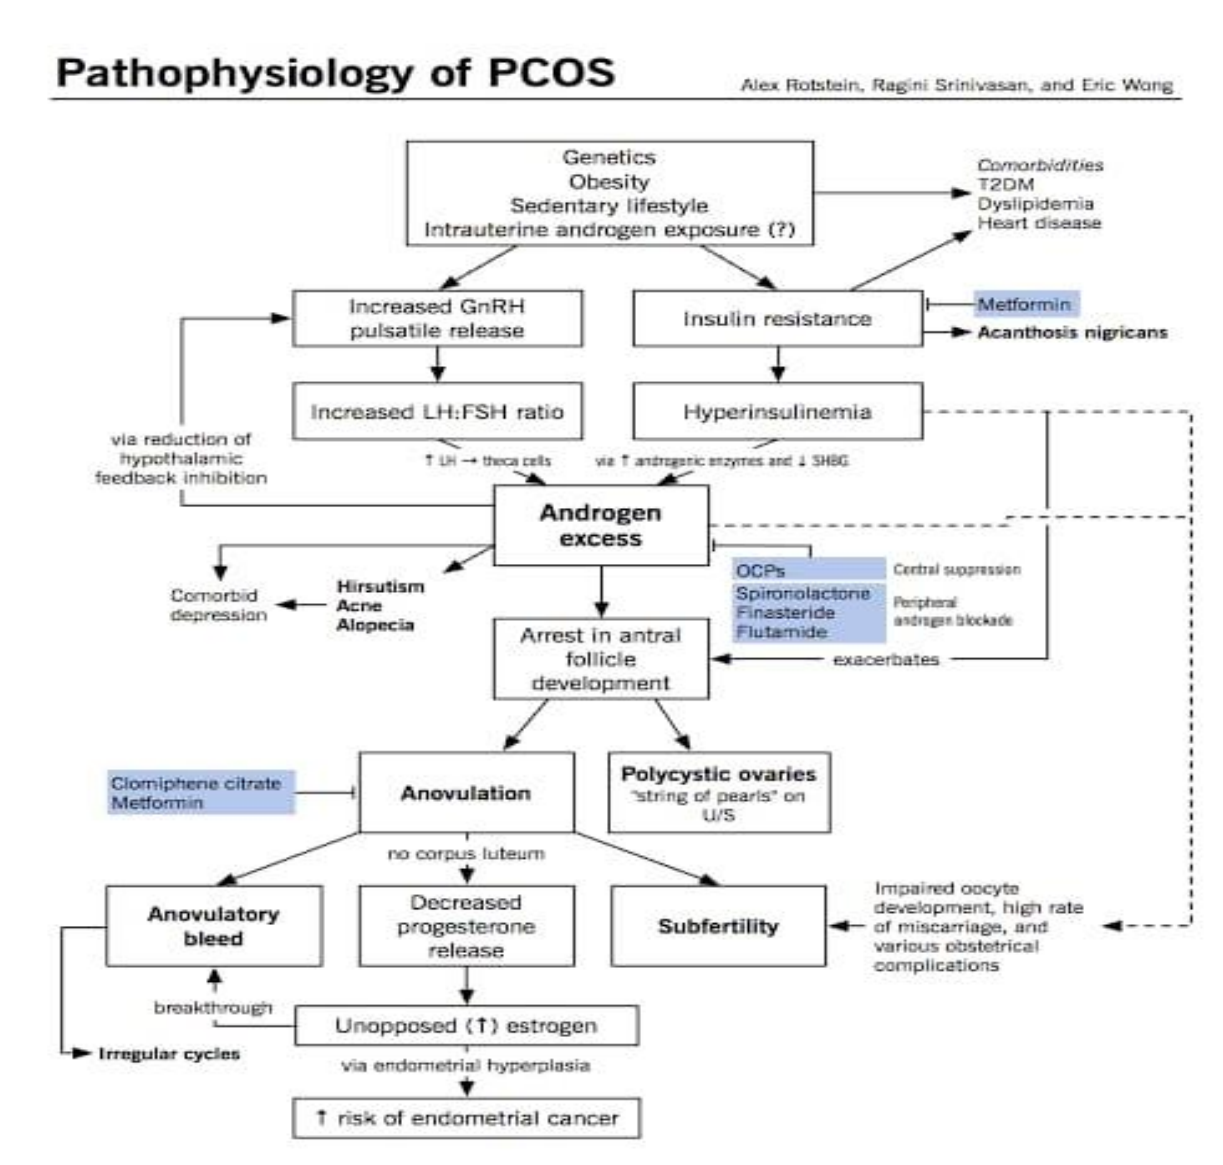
Pathophysiology of PCOS

Alex Rotstein, Ragini Srinivasan, and Eric Wong

Genetics
Obesity
Sedentary lifestyle
Intrauterine androgen exposure (?)

Comorbidities
T2DM
Dyslipidemia
Heart disease

Increased GnRH pulsatile release

Insulin resistance

Metformin

Acanthosis nigricans

Increased LH:FSH ratio

Hyperinsulinemia

via reduction of hypothalamic feedback inhibition

↑ LH → theca cells

via ↑ androgenic enzymes and ↓ SHBG

Androgen excess

OCPs

Central suppression

Spironolactone
Finasteride
Flutamide

Peripheral androgen blockade

Comorbid depression

Hirsutism
Acne
Alopecia

Arrest in antral follicle development

exacerbates

Clomiphene citrate
Metformin

Anovulation

Polycystic ovaries
"string of pearls" on U/S

no corpus luteum

Anovulatory bleed

Decreased progesterone release

Subfertility

Impaired oocyte development, high rate of miscarriage, and various obstetrical complications

breakthrough

Unopposed (↑) estrogen

Irregular cycles

via endometrial hyperplasia

↑ risk of endometrial cancer